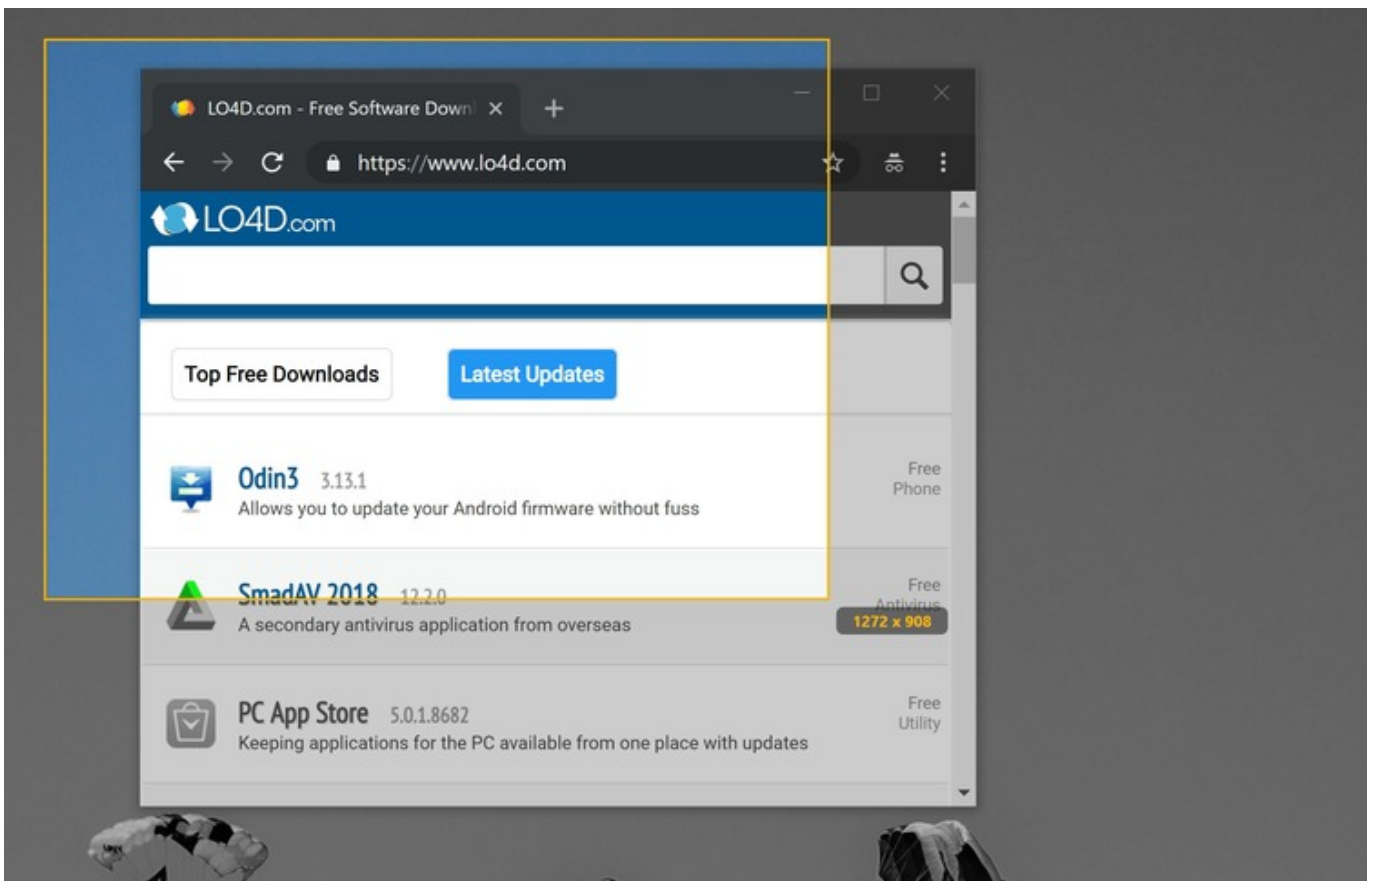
LO4D.com - Free Software Down ×

https://www.lo4d.com

LO4D.com

Top Free Downloads

Latest Updates

Odin3 3.13.1
Allows you to update your Android firmware without fuss

Free
Phone

SmadAV 2018 12.2.0
A secondary antivirus application from overseas

Free
Antivirus

1272 x 908

PC App Store 5.0.1.8682
Keeping applications for the PC available from one place with updates

Free
Utility